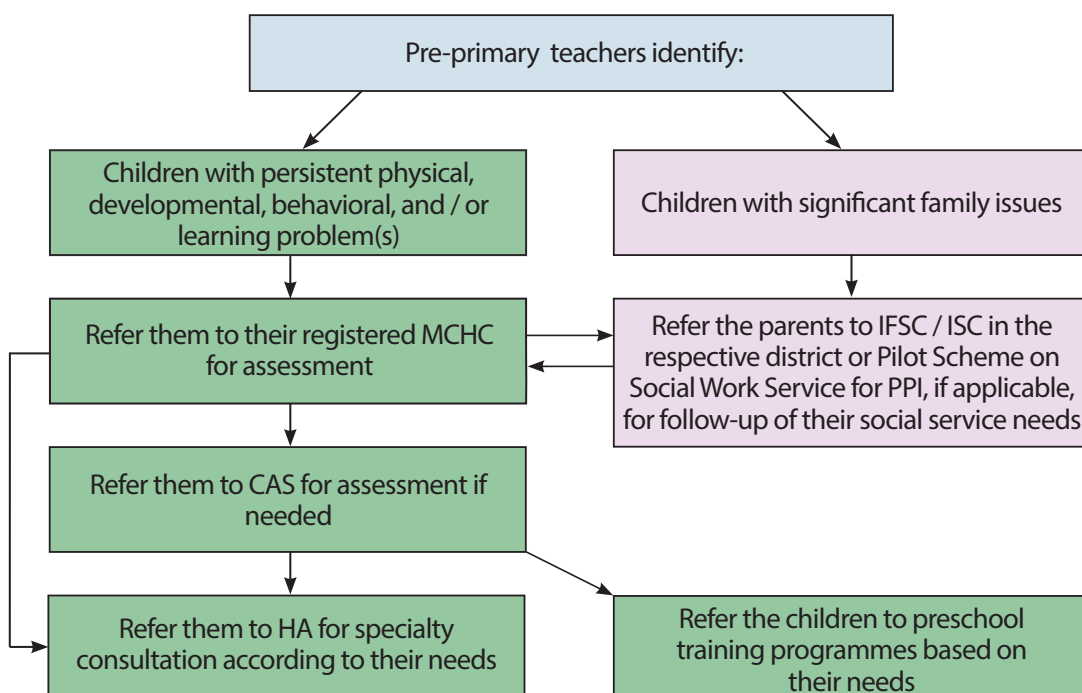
Pre-primary teachers identify:

Children with persistent physical, developmental, behavioral, and / or learning problem(s)

Children with significant family issues

Refer them to their registered MCHC for assessment

Refer the parents to IFSC / ISC in the respective district or Pilot Scheme on Social Work Service for PPI, if applicable, for follow-up of their social service needs

Refer them to CAS for assessment if needed

Refer them to HA for specialty consultation according to their needs

Refer the children to preschool training programmes based on their needs